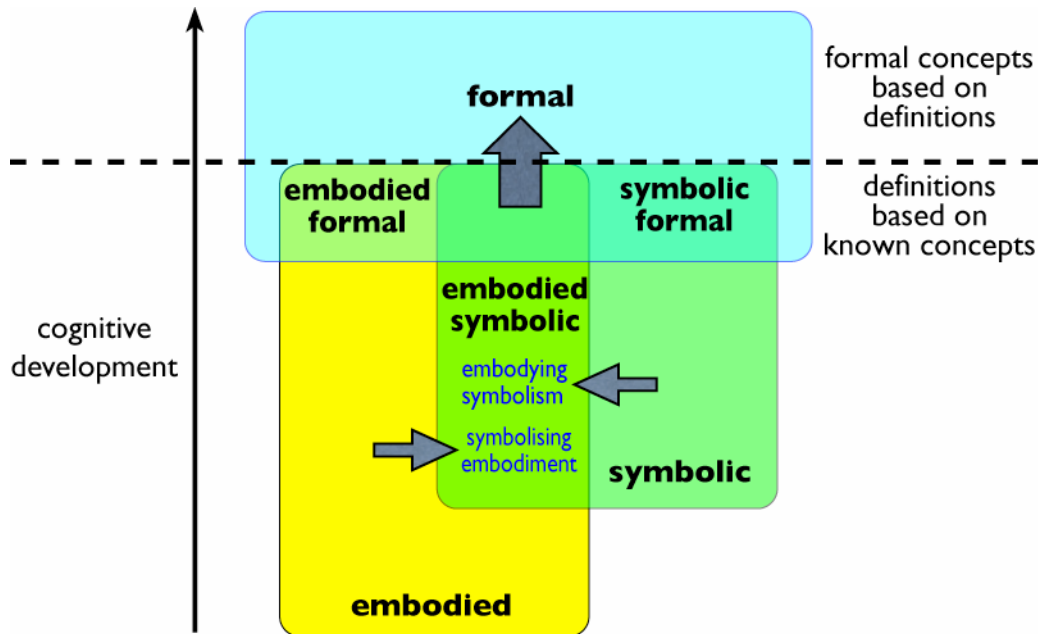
formal concepts based on definitions

formal

definitions based on known concepts

embodied formal

symbolic formal

cognitive development

embodied symbolic

embodying symbolism

symbolising embodiment

symbolic

embodied